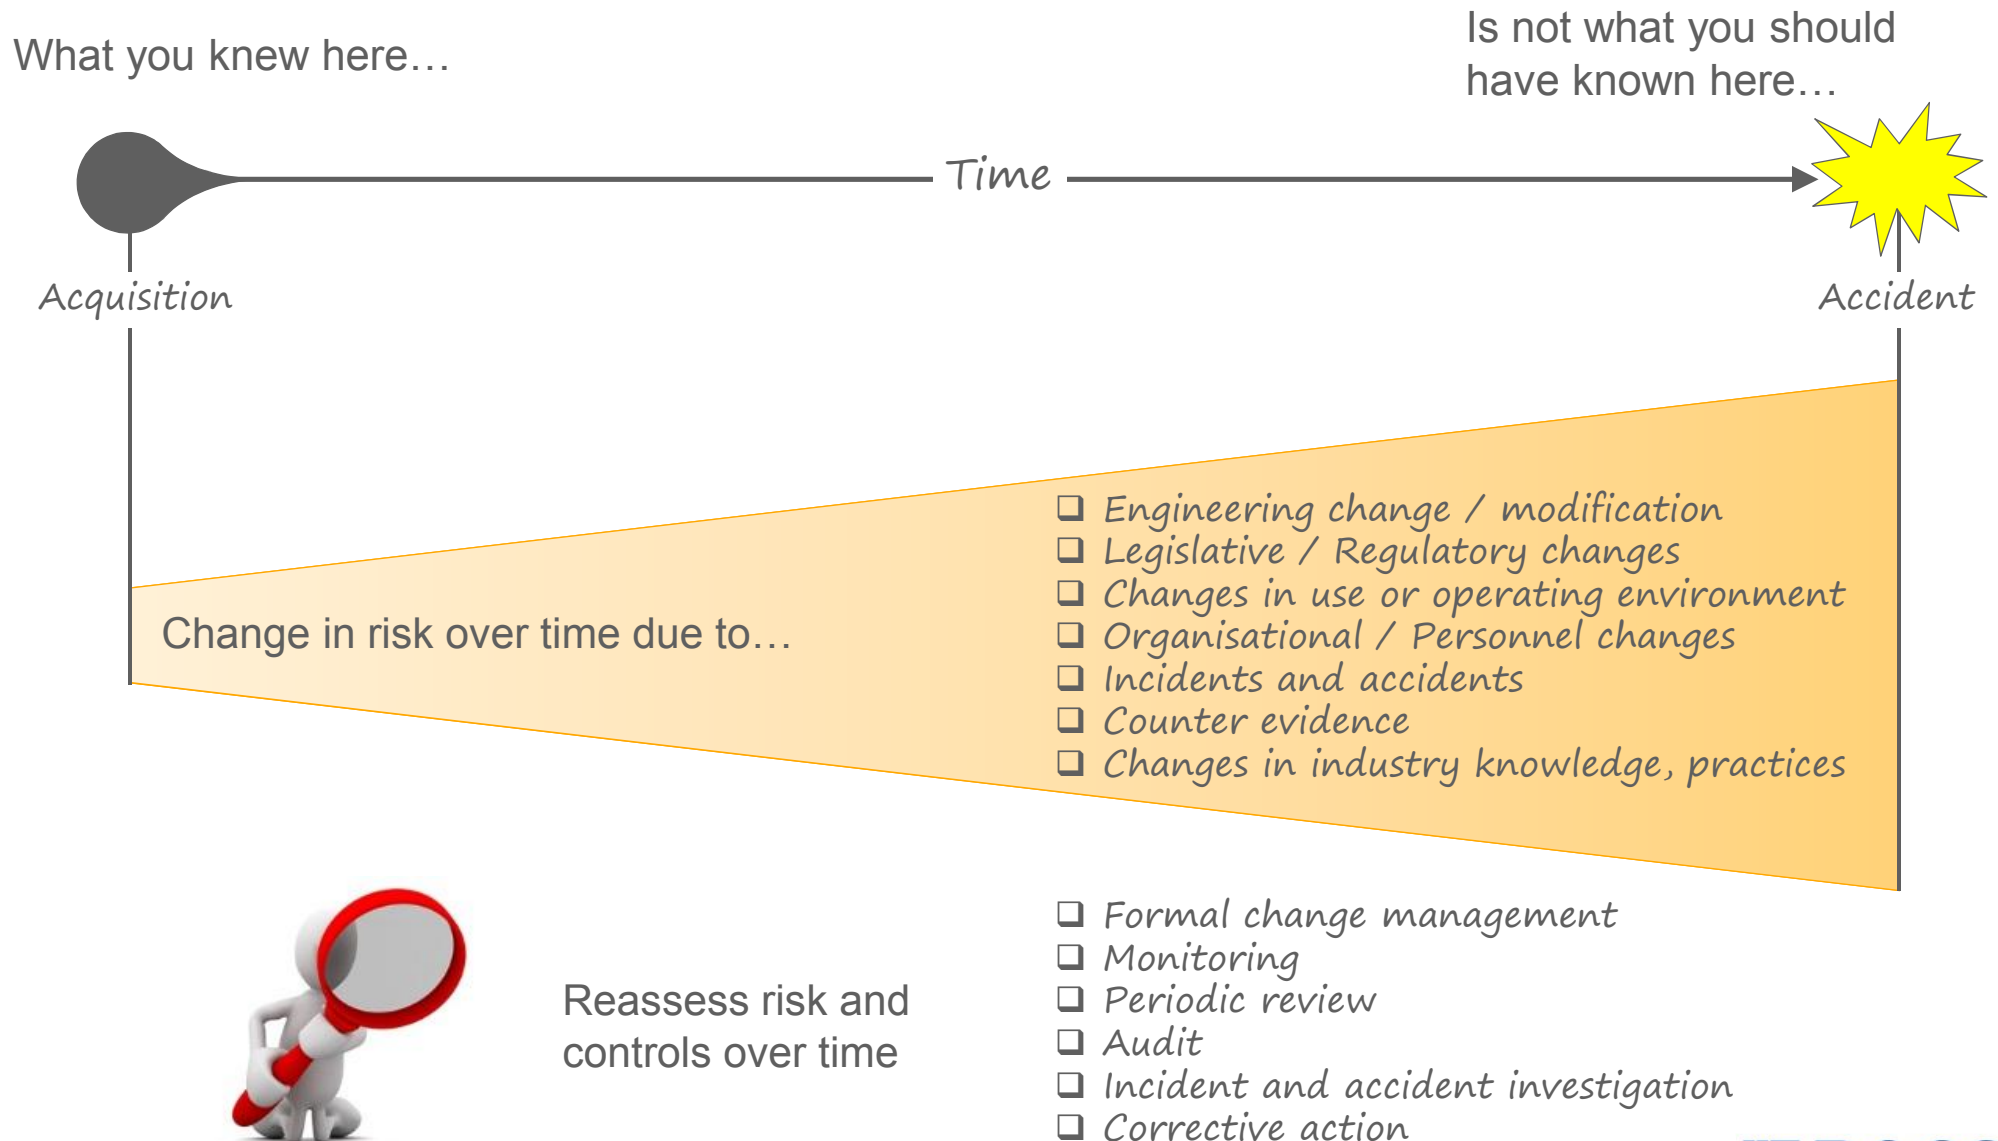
What you knew here…

Is not what you should have known here…

Time

Acquisition

Accident

Change in risk over time due to…

❑ Engineering change / modification
❑ Legislative / Regulatory changes
❑ Changes in use or operating environment
❑ Organisational / Personnel changes
❑ Incidents and accidents
❑ Counter evidence
❑ Changes in industry knowledge, practices

Reassess risk and controls over time

❑ Formal change management
❑ Monitoring
❑ Periodic review
❑ Audit
❑ Incident and accident investigation
❑ Corrective action